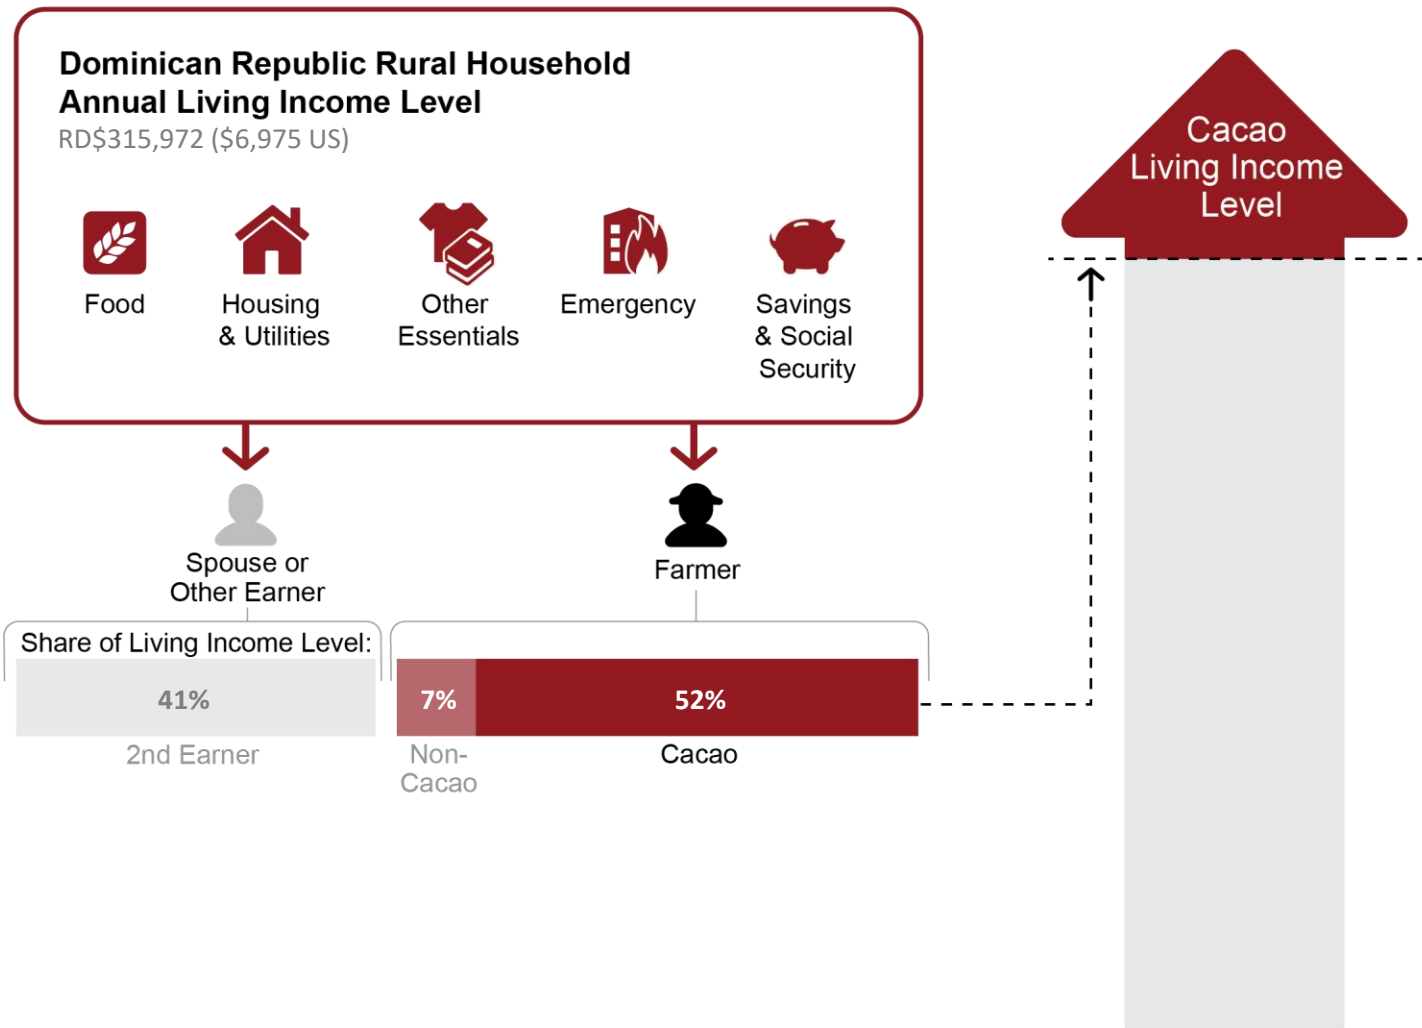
Dominican Republic Rural Household Annual Living Income Level
RD$315,972 ($6,975 US)

Food

Housing & Utilities

Other Essentials

Emergency

Savings & Social Security

Cacao Living Income Level

Spouse or Other Earner

Farmer

Share of Living Income Level:

41%

2nd Earner

7%

Non-Cacao

52%

Cacao